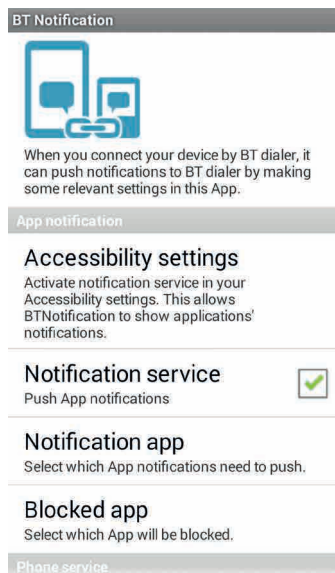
BT Notification

When you connect your device by BT dialer, it can push notifications to BT dialer by making some relevant settings in this App.

App notification

Accessibility settings
Activate notification service in your Accessibility settings. This allows BTNotification to show applications' notifications.

Notification service
Push App notifications

Notification app
Select which App notifications need to push.

Blocked app
Select which App will be blocked.

Phone service